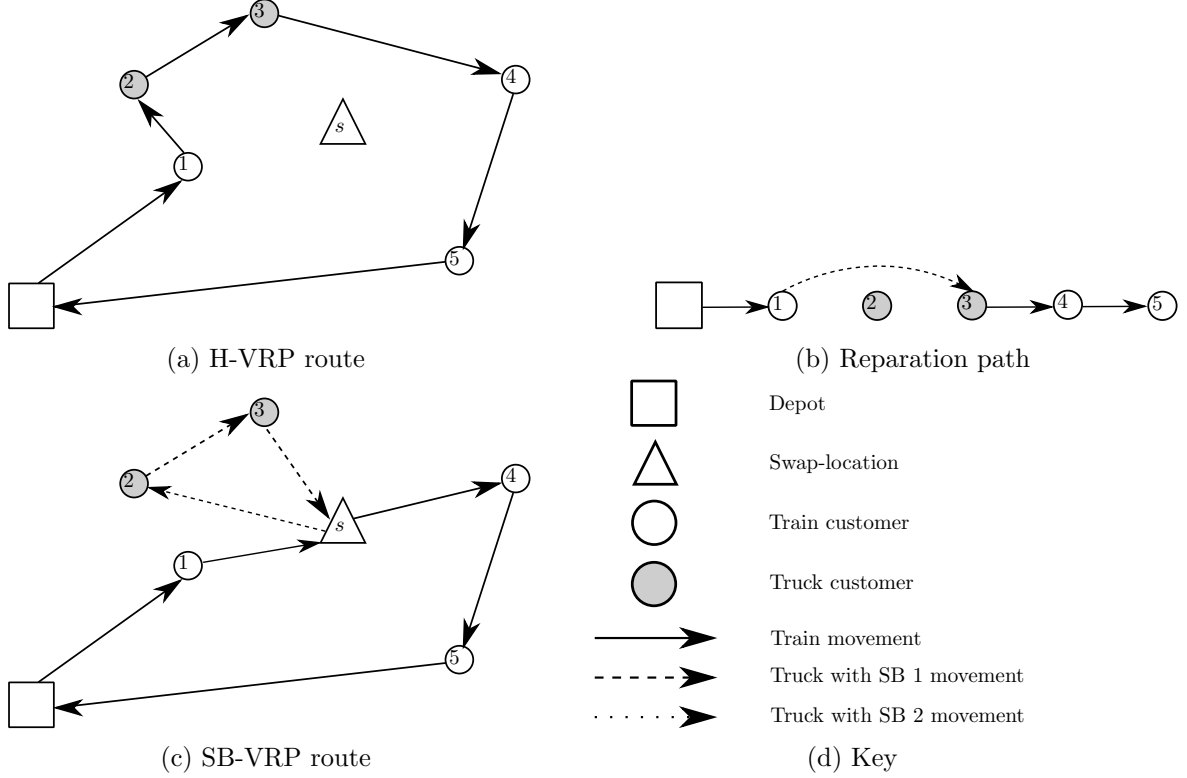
3
2
4
s
1
5
(a) H-VRP route

1
2
3
4
5
(b) Reparation path

3
2
4
s
1
5
(c) SB-VRP route

Depot
Swap-location
Train customer
Truck customer
Train movement
Truck with SB 1 movement
Truck with SB 2 movement
(d) Key